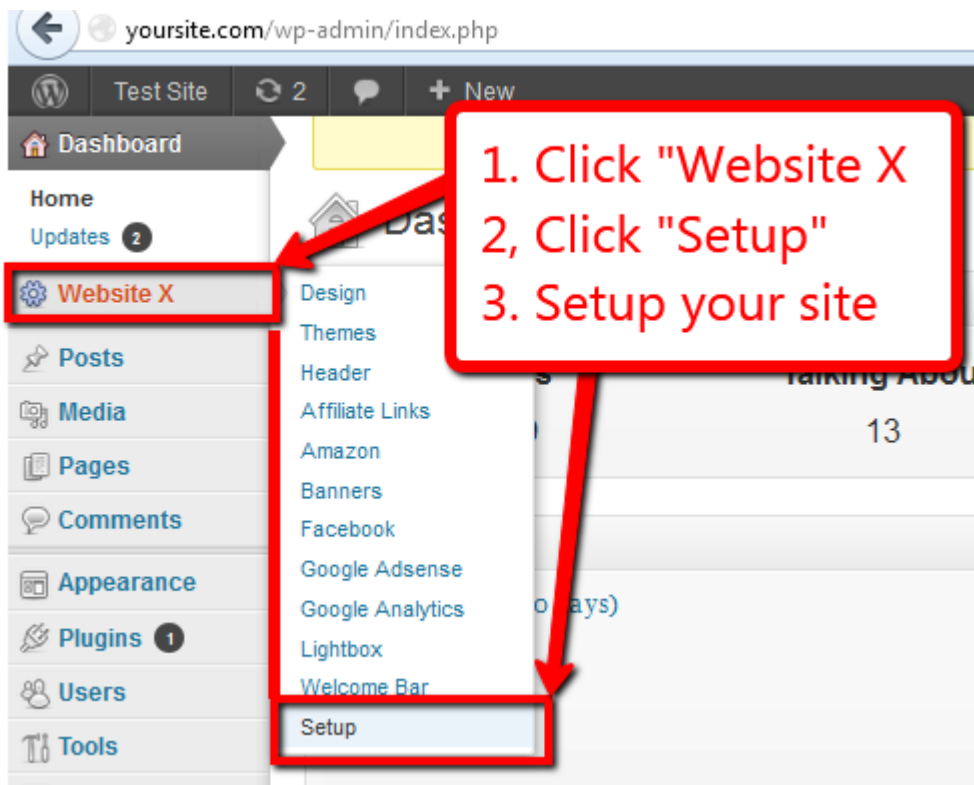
yoursite.com/wp-admin/index.php

Test Site
2
New

Dashboard
Home
Updates 2
Website X
Posts
Media
Pages
Comments
Appearance
Plugins 1
Users
Tools

Das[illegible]

Design
Themes
Header
Affiliate Links
Amazon
Banners
Facebook
Google Adsense
Google Analytics
Lightbox
Welcome Bar
Setup

1. Click "Website X
2, Click "Setup"
3. Setup your site

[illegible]s
Talking Abou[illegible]
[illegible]0
13
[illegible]o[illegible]ays)